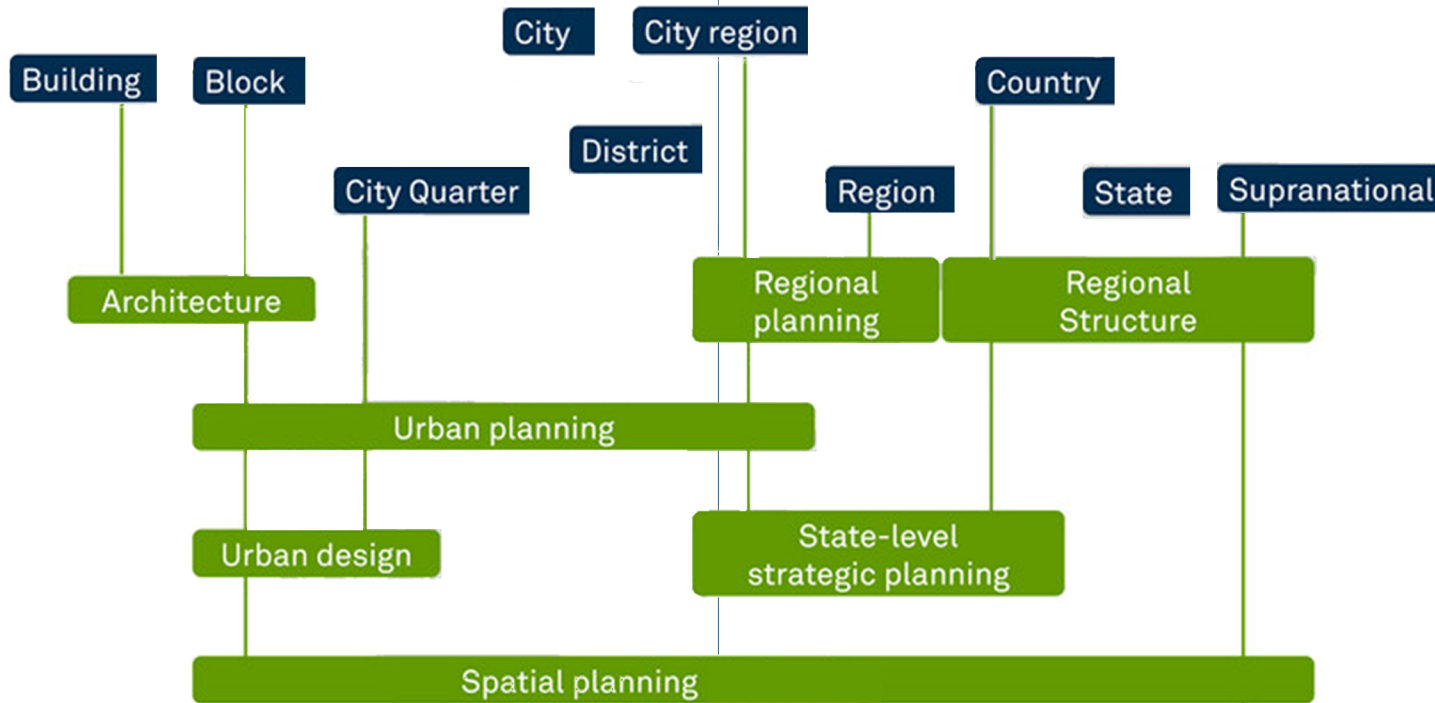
City

City region

Building

Block

Country

District

City Quarter

Region

State

Supranational

Architecture

Regional planning

Regional Structure

Urban planning

Urban design

State-level strategic planning

Spatial planning